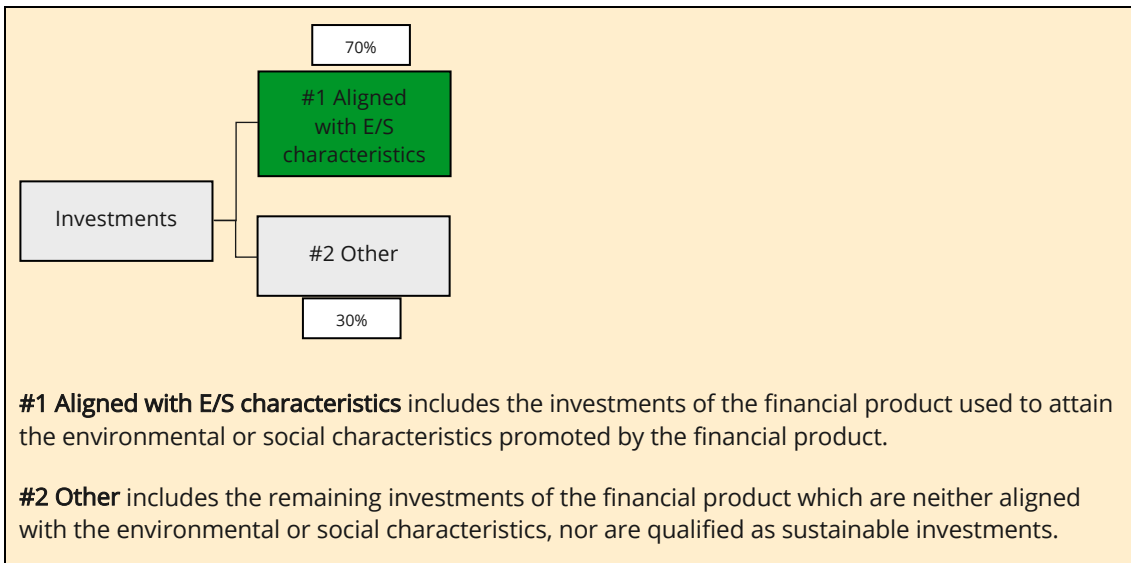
70%

#1 Aligned with E/S characteristics

Investments

#2 Other

30%

**#1 Aligned with E/S characteristics** includes the investments of the financial product used to attain the environmental or social characteristics promoted by the financial product.

**#2 Other** includes the remaining investments of the financial product which are neither aligned with the environmental or social characteristics, nor are qualified as sustainable investments.